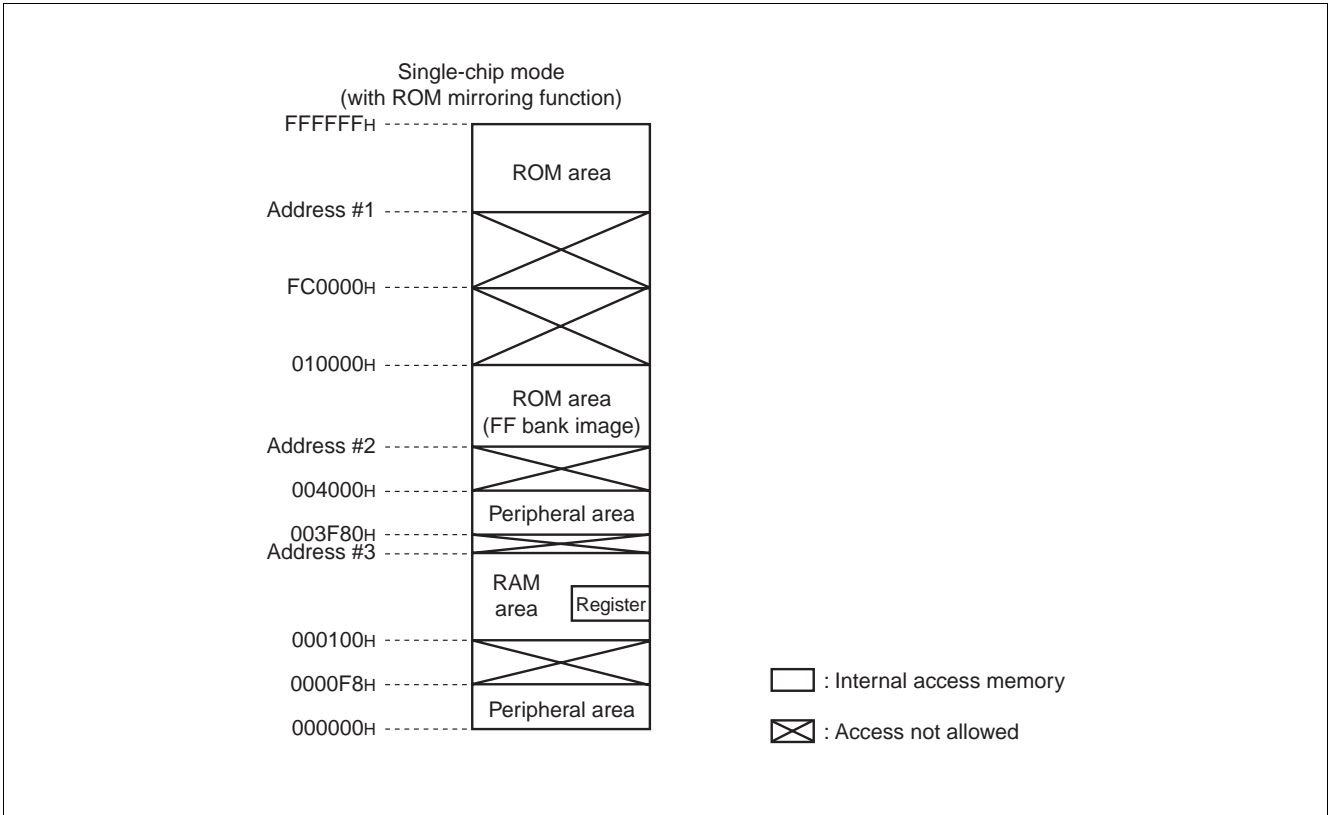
Single-chip mode
(with ROM mirroring function)

FFFFFFH
ROM area
Address #1
FC0000H
010000H
ROM area
(FF bank image)
Address #2
004000H
Peripheral area
003F80H
Address #3
RAM area
Register
000100H
0000F8H
Peripheral area
000000H

: Internal access memory
: Access not allowed